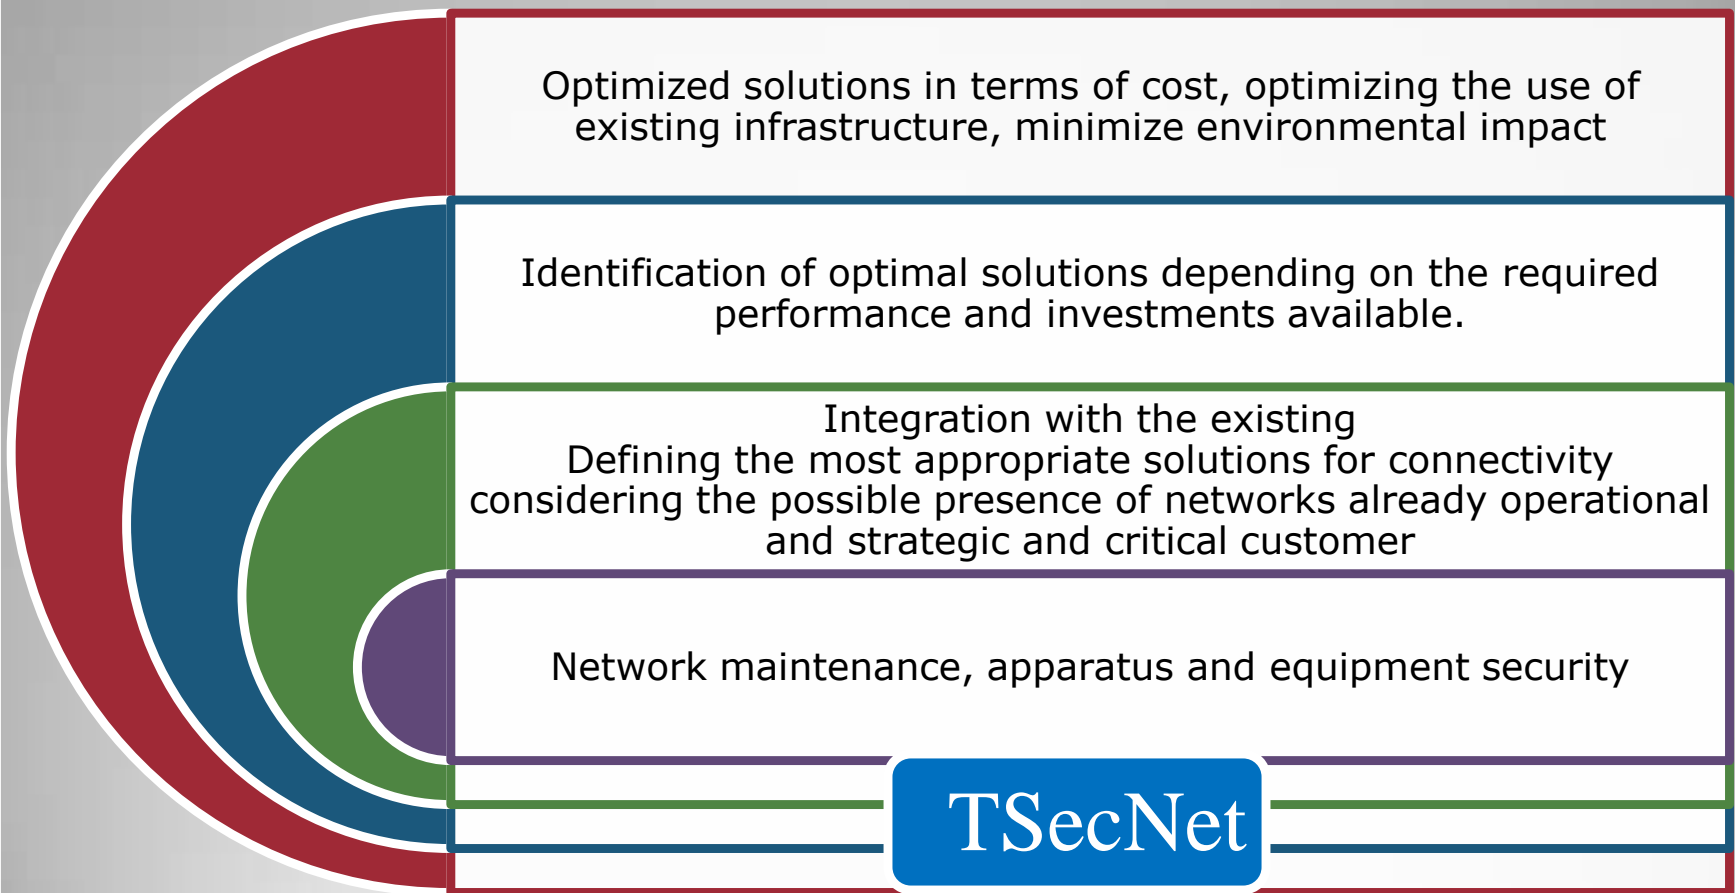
Optimized solutions in terms of cost, optimizing the use of existing infrastructure, minimize environmental impact

Identification of optimal solutions depending on the required performance and investments available.

Integration with the existing
Defining the most appropriate solutions for connectivity considering the possible presence of networks already operational and strategic and critical customer

Network maintenance, apparatus and equipment security

TSecNet